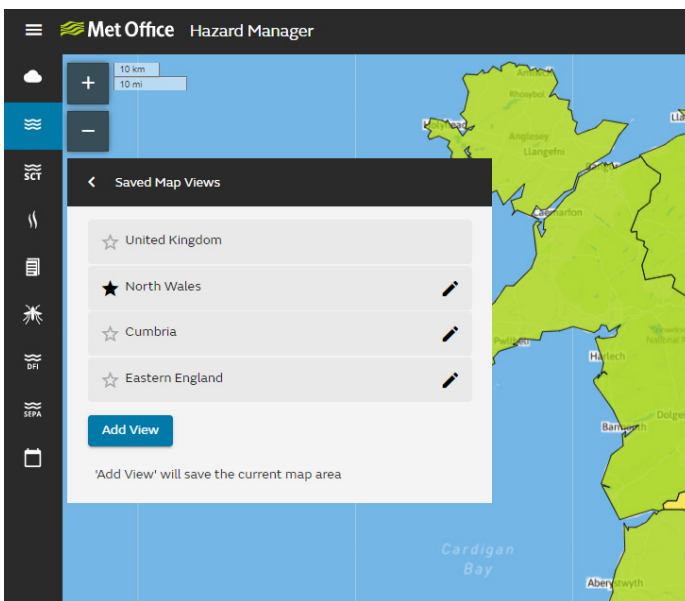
Met Office Hazard Manager

SCT

DFI

SEPA

+

−

10 km

10 mi

Saved Map Views

United Kingdom

North Wales

Cumbria

Eastern England

Add View

'Add View' will save the current map area

Amlwch

Rhosybol

Holyhead

Anglesey

Llangefni

Caernarfon

Pwllheli

Harlech

National P

Barmouth

Dolgel

Cardigan Bay

Aberystwyth